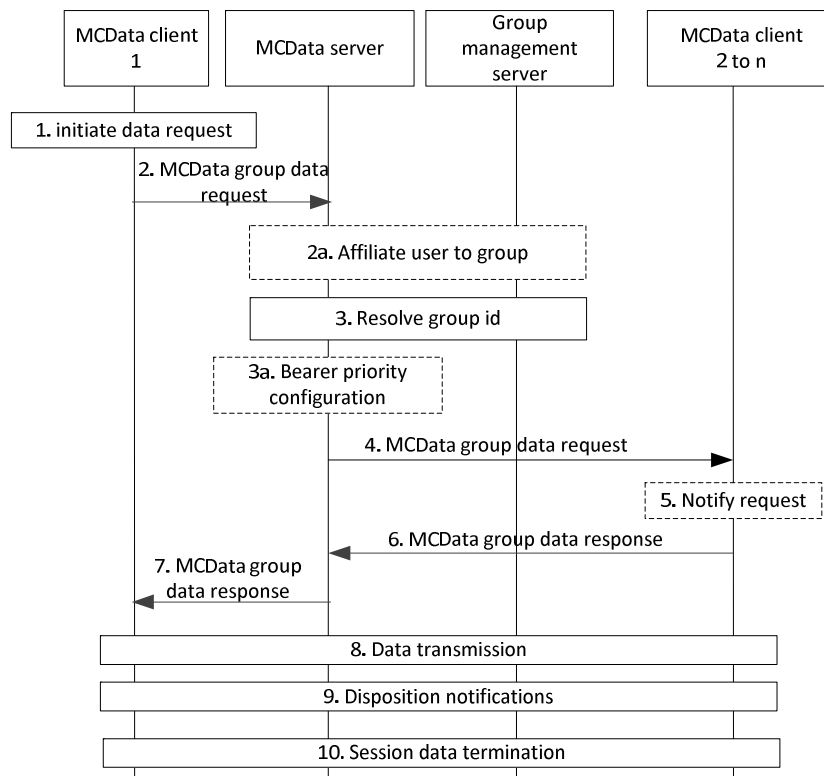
MCData client 1

MCData server

Group management server

MCData client 2 to n

1. initiate data request

2. MCData group data request

2a. Affiliate user to group

3. Resolve group id

3a. Bearer priority configuration

4. MCData group data request

5. Notify request

6. MCData group data response

7. MCData group data response

8. Data transmission

9. Disposition notifications

10. Session data termination